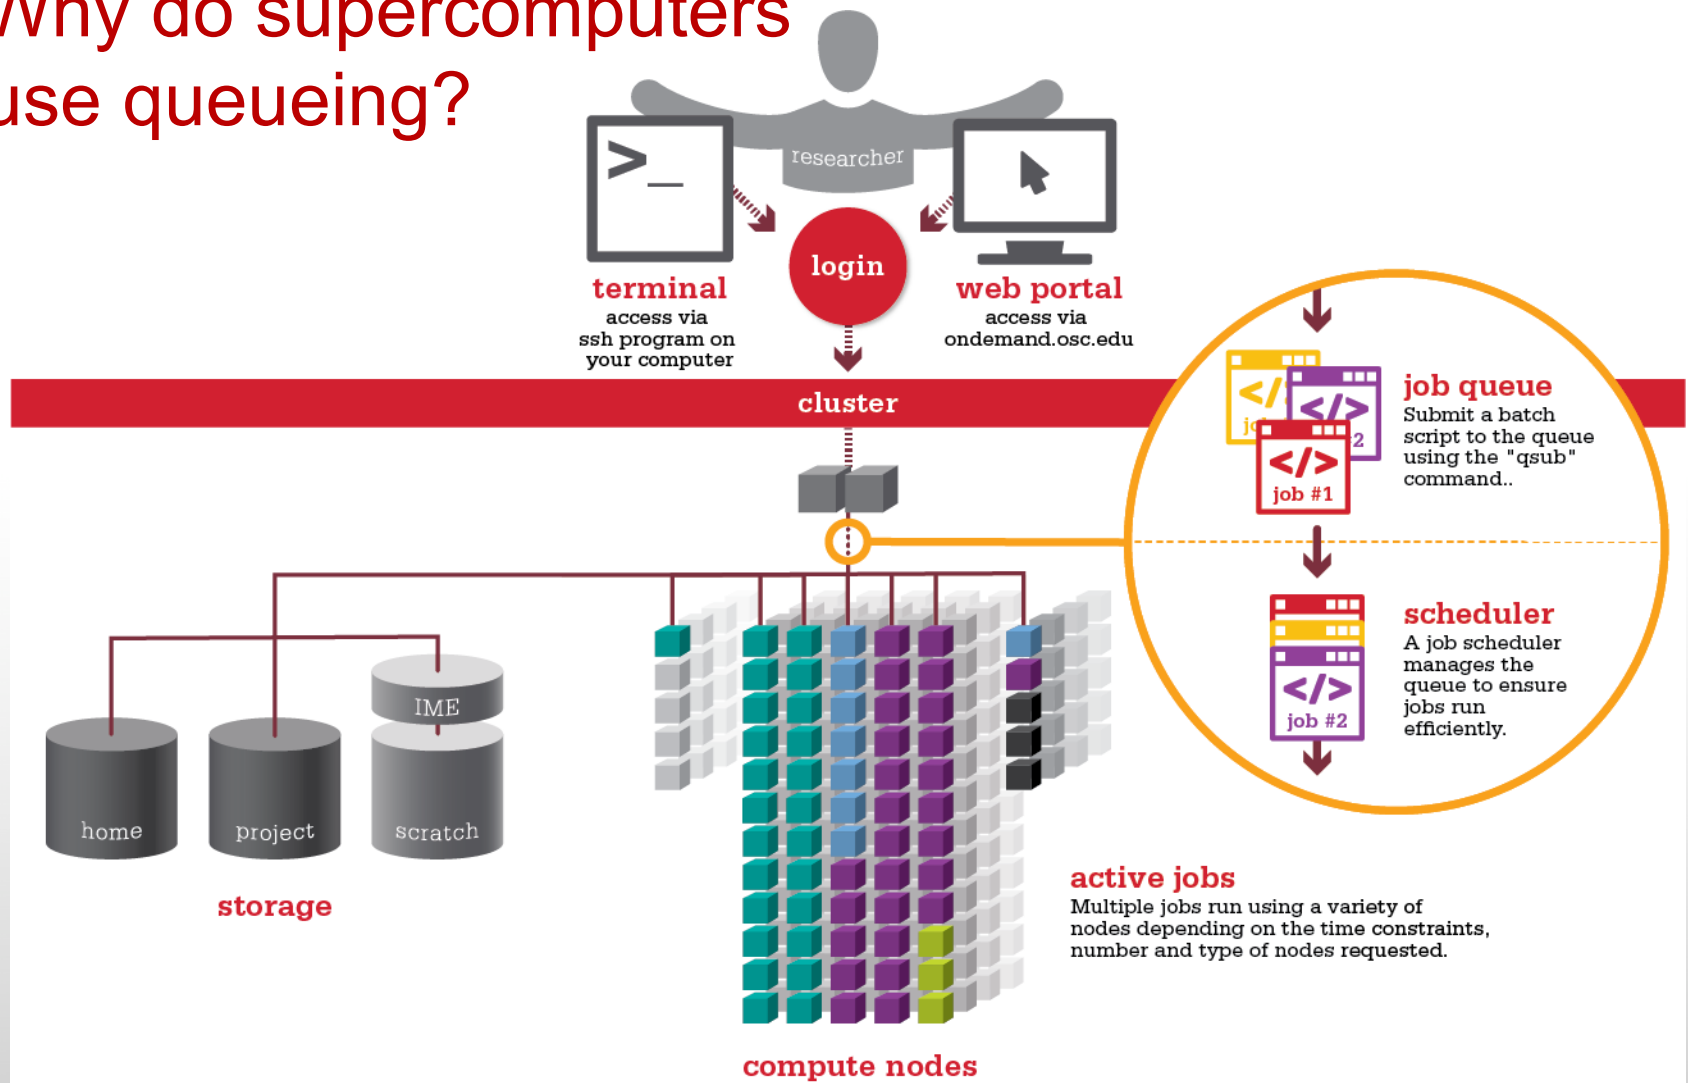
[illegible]hy do supercomputers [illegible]se queueing?

researcher

>_

terminal
access via ssh program on your computer

login

web portal
access via ondemand.osc.edu

cluster

</>
jo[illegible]

</>
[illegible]2

</>
job #1

job queue
Submit a batch script to the queue using the "qsub" command..

</>
job #2

scheduler
A job scheduler manages the queue to ensure jobs run efficiently.

IME

home

project

scratch

storage

active jobs
Multiple jobs run using a variety of nodes depending on the time constraints, number and type of nodes requested.

compute nodes